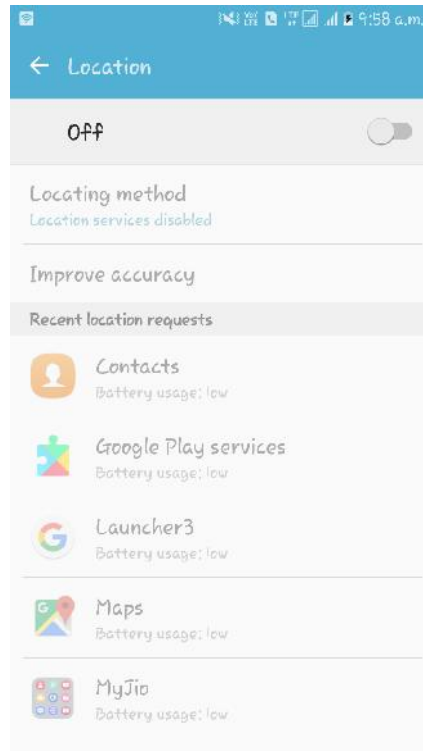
9:58 a.m.

← Location

Off

Locating method
Location services disabled

Improve accuracy

Recent location requests

Contacts
Battery usage: low

Google Play services
Battery usage: low

Launcher3
Battery usage: low

Maps
Battery usage: low

MyJio
Battery usage: low